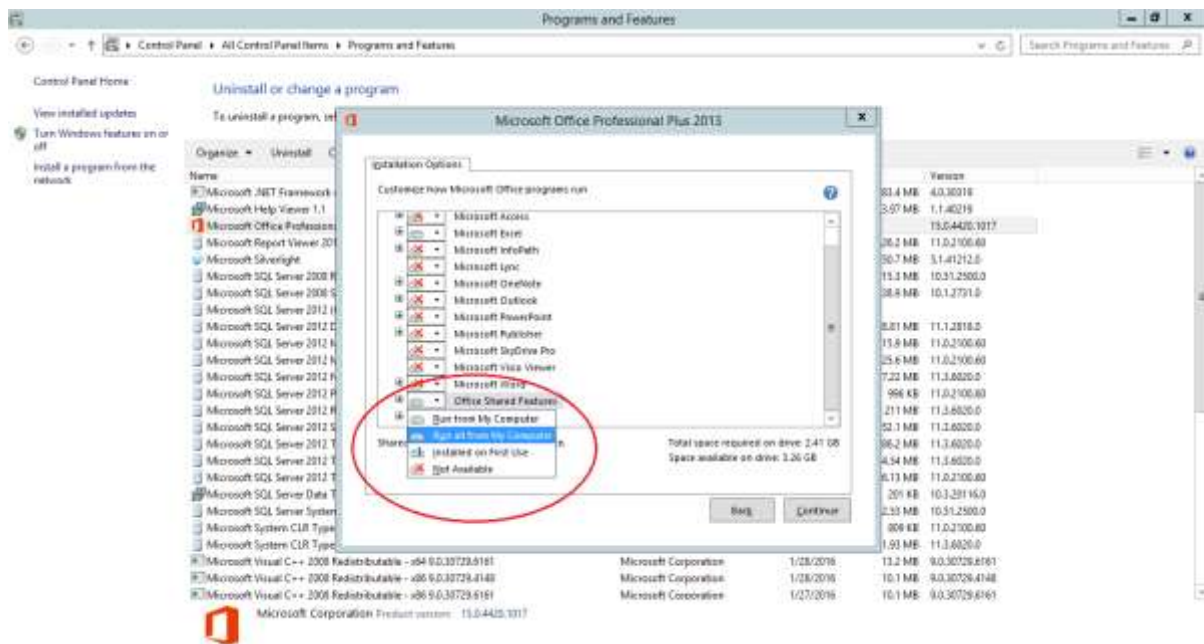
Programs and Features

Control Panel ▸ All Control Panel Items ▸ Programs and Features

Search Programs and Features

Control Panel Home

View installed updates

Turn Windows features on or off

Install a program from the network

Uninstall or change a program

To uninstall a program, sel

Organize ▾ Uninstall C

Name

Microsoft .NET Framework

Microsoft Help Viewer 1.1

Microsoft Office Profession

Microsoft Report Viewer 201

Microsoft Silverlight

Microsoft SQL Server 2008 R

Microsoft SQL Server 2008 S

Microsoft SQL Server 2012 (

Microsoft SQL Server 2012 D

Microsoft SQL Server 2012 N

Microsoft SQL Server 2012 N

Microsoft SQL Server 2012 R

Microsoft SQL Server 2012 R

Microsoft SQL Server 2012 R

Microsoft SQL Server 2012 S

Microsoft SQL Server 2012 T

Microsoft SQL Server 2012 T

Microsoft SQL Server 2012 T

Microsoft SQL Server Data T

Microsoft SQL Server System

Microsoft System CLR Type

Microsoft System CLR Type

Microsoft Visual C++ 2008 Redistributable - x64 9.0.30729.6161 Microsoft Corporation 1/28/2016 13.2 MB 9.0.30729.6161

Microsoft Visual C++ 2008 Redistributable - x86 9.0.30729.4148 Microsoft Corporation 1/28/2016 10.1 MB 9.0.30729.4148

Microsoft Visual C++ 2008 Redistributable - x86 9.0.30729.6161 Microsoft Corporation 1/27/2016 10.1 MB 9.0.30729.6161

Version

83.4 MB 4.0.30319
3.97 MB 1.1.40219
15.0.4420.1017
26.2 MB 11.0.2100.60
50.7 MB 5.1.41212.0
15.3 MB 10.51.2500.0
38.9 MB 10.1.2731.0
8.01 MB 11.1.2818.0
15.9 MB 11.0.2100.60
25.6 MB 11.0.2100.60
7.22 MB 11.3.6020.0
996 KB 11.0.2100.60
211 MB 11.3.6020.0
52.1 MB 11.3.6020.0
86.2 MB 11.3.6020.0
4.54 MB 11.3.6020.0
6.13 MB 11.0.2100.60
201 KB 10.3.29116.0
2.33 MB 10.51.2500.0
809 KB 11.0.2100.60
1.93 MB 11.3.6020.0

Microsoft Office Professional Plus 2013

Installation Options

Customize how Microsoft Office programs run

Microsoft Access
Microsoft Excel
Microsoft InfoPath
Microsoft Lync
Microsoft OneNote
Microsoft Outlook
Microsoft PowerPoint
Microsoft Publisher
Microsoft SkyDrive Pro
Microsoft Visio Viewer
Microsoft Word
Office Shared Features

Run from My Computer
Run all from My Computer
Installed on First Use
Not Available

Shared

Total space required on drive: 2.41 GB
Space available on drive: 3.26 GB

Back Continue

Microsoft Corporation Product version: 15.0.4420.1017